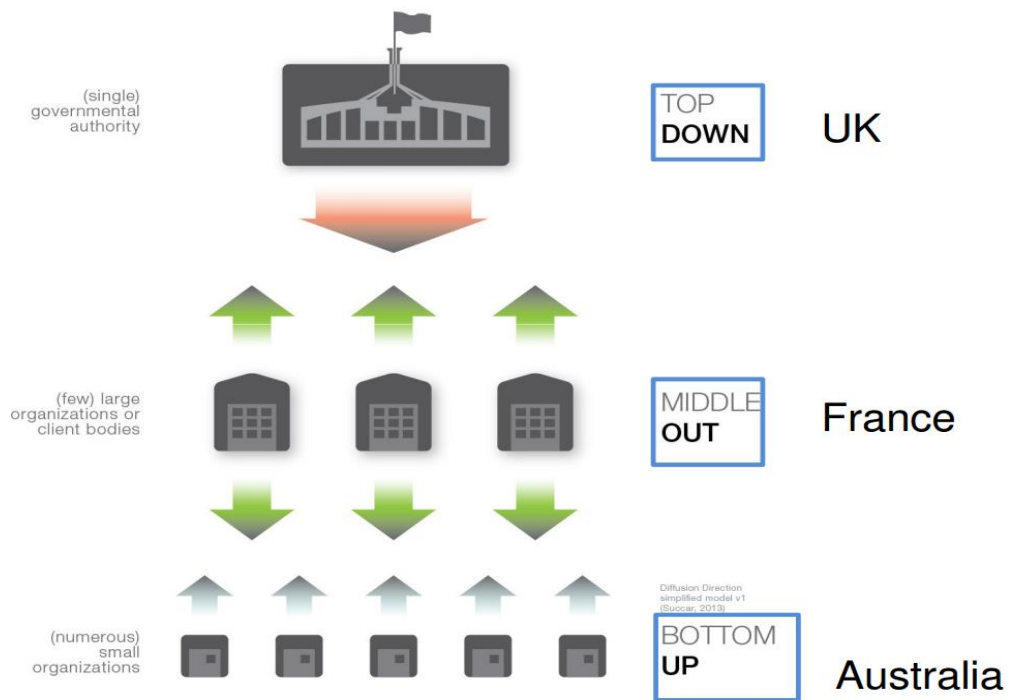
(single) governmental authority

TOP DOWN

UK

(few) large organizations or client bodies

MIDDLE OUT

France

Diffusion Direction simplified model v1 (Succar, 2013)

(numerous) small organizations

BOTTOM UP

Australia